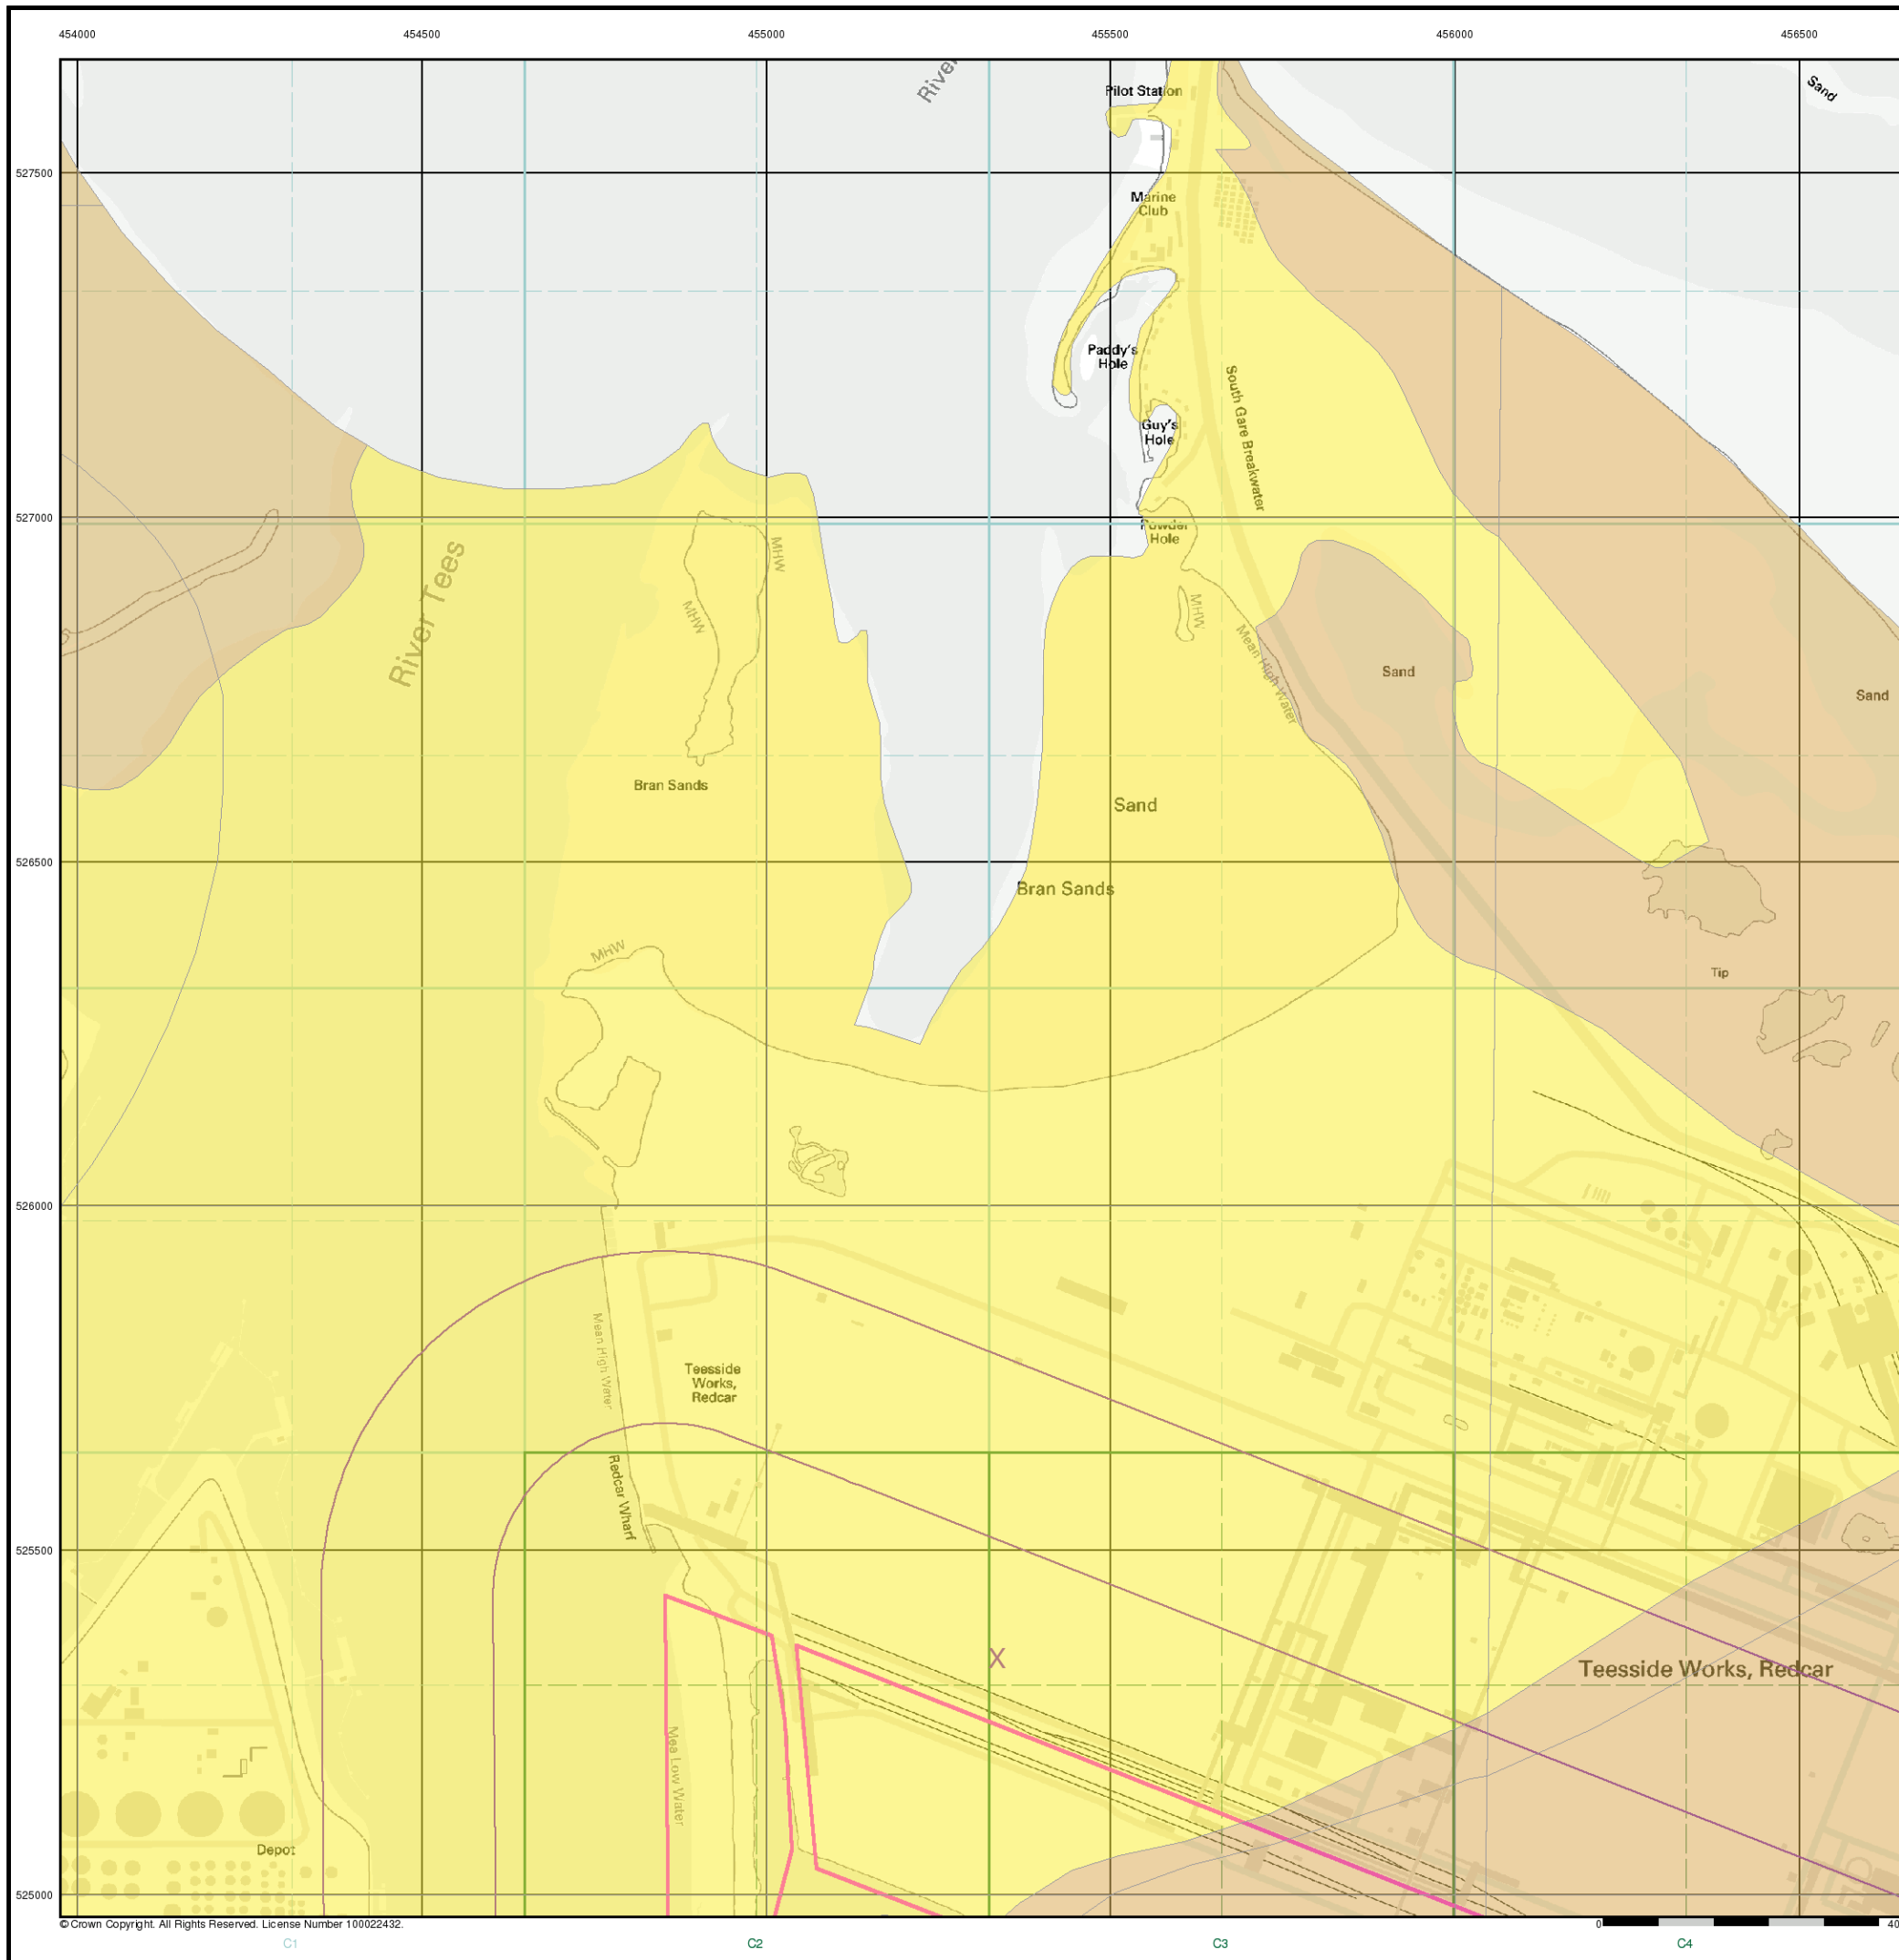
454000
454500
455000
455500
456000
456500

527500
527000
526500
526000
525500
525000

River
Pilot Station
Sand
Marine Club
Paddy's Hole
Guy's Hole
South Gare Breakwater
Powder Hole
River Tees
MHW
MHW
MHW
Mean High Water
Sand
Sand
Bran Sands
Sand
Bran Sands
MHW
Tip
Mean High Water
Teesside Works, Redcar
Redcar Wharf
X
Mea Low Water
Teesside Works, Redcar
Depot

© Crown Copyright. All Rights Reserved. License Number 100022432.
0
40
C1
C2
C3
C4